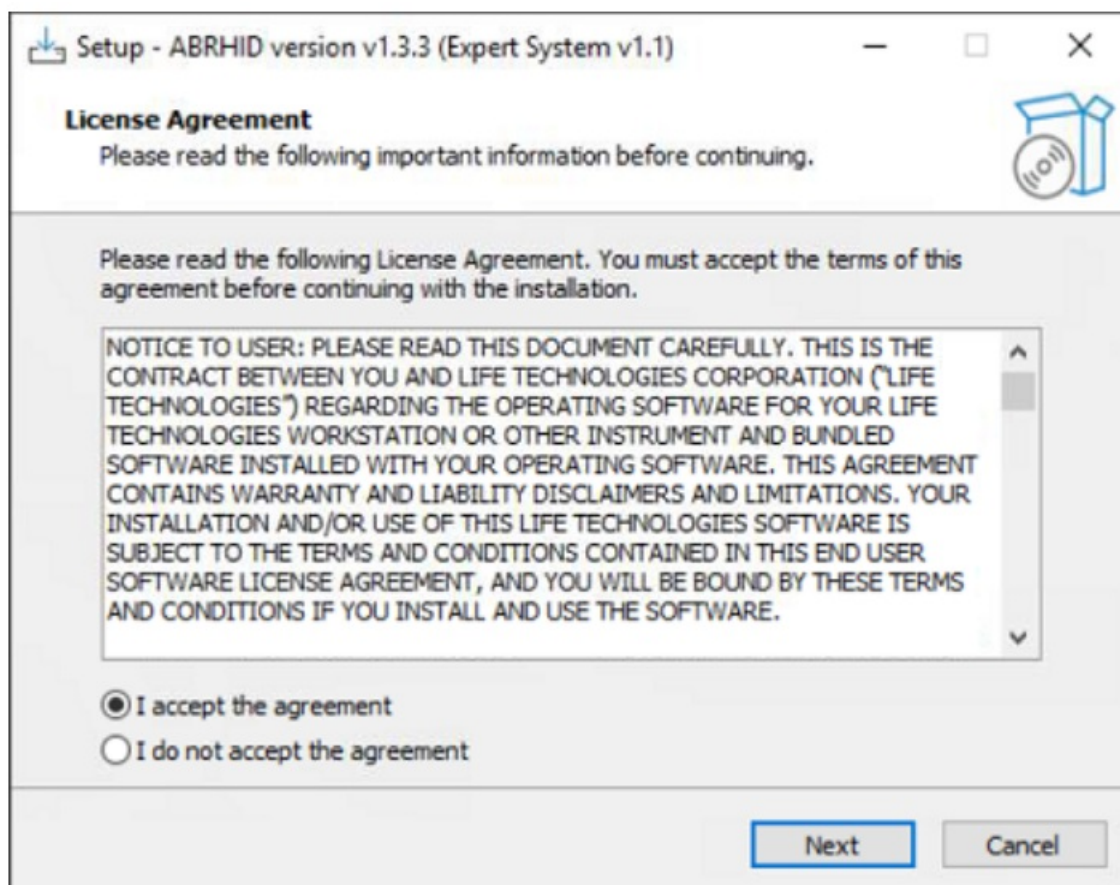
Setup - ABRHID version v1.3.3 (Expert System v1.1)

License Agreement
Please read the following important information before continuing.

Please read the following License Agreement. You must accept the terms of this agreement before continuing with the installation.

NOTICE TO USER: PLEASE READ THIS DOCUMENT CAREFULLY. THIS IS THE CONTRACT BETWEEN YOU AND LIFE TECHNOLOGIES CORPORATION ("LIFE TECHNOLOGIES") REGARDING THE OPERATING SOFTWARE FOR YOUR LIFE TECHNOLOGIES WORKSTATION OR OTHER INSTRUMENT AND BUNDLED SOFTWARE INSTALLED WITH YOUR OPERATING SOFTWARE. THIS AGREEMENT CONTAINS WARRANTY AND LIABILITY DISCLAIMERS AND LIMITATIONS. YOUR INSTALLATION AND/OR USE OF THIS LIFE TECHNOLOGIES SOFTWARE IS SUBJECT TO THE TERMS AND CONDITIONS CONTAINED IN THIS END USER SOFTWARE LICENSE AGREEMENT, AND YOU WILL BE BOUND BY THESE TERMS AND CONDITIONS IF YOU INSTALL AND USE THE SOFTWARE.

I accept the agreement
I do not accept the agreement

Next
Cancel